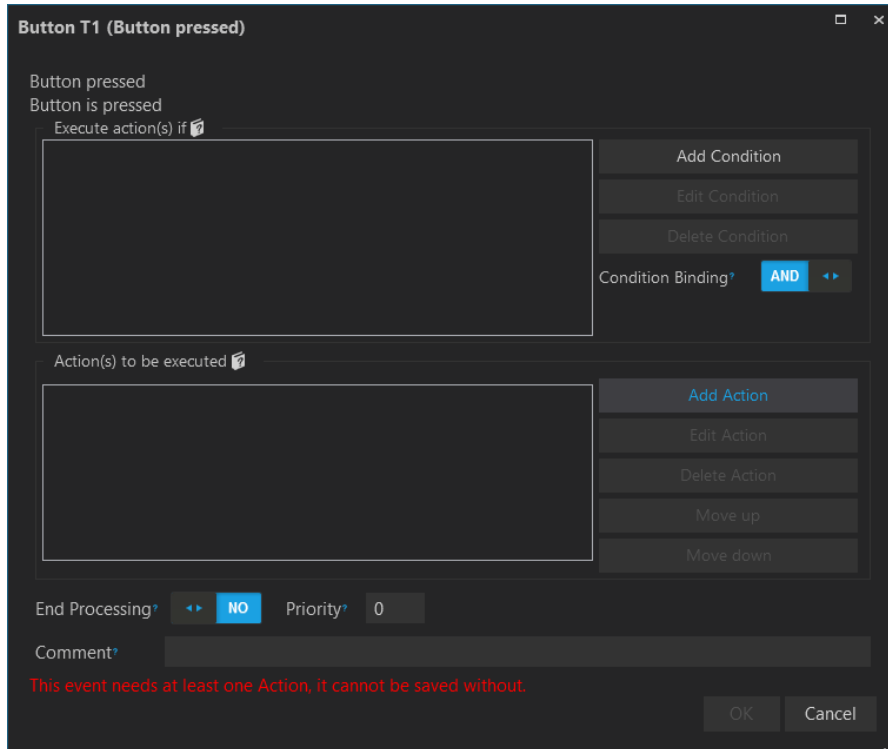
Button T1 (Button pressed)

Button pressed
Button is pressed

Execute action(s) if

Add Condition
Edit Condition
Delete Condition
Condition Binding? AND

Action(s) to be executed

Add Action
Edit Action
Delete Action
Move up
Move down

End Processing? NO Priority? 0

Comment?

This event needs at least one Action, it cannot be saved without.

OK Cancel